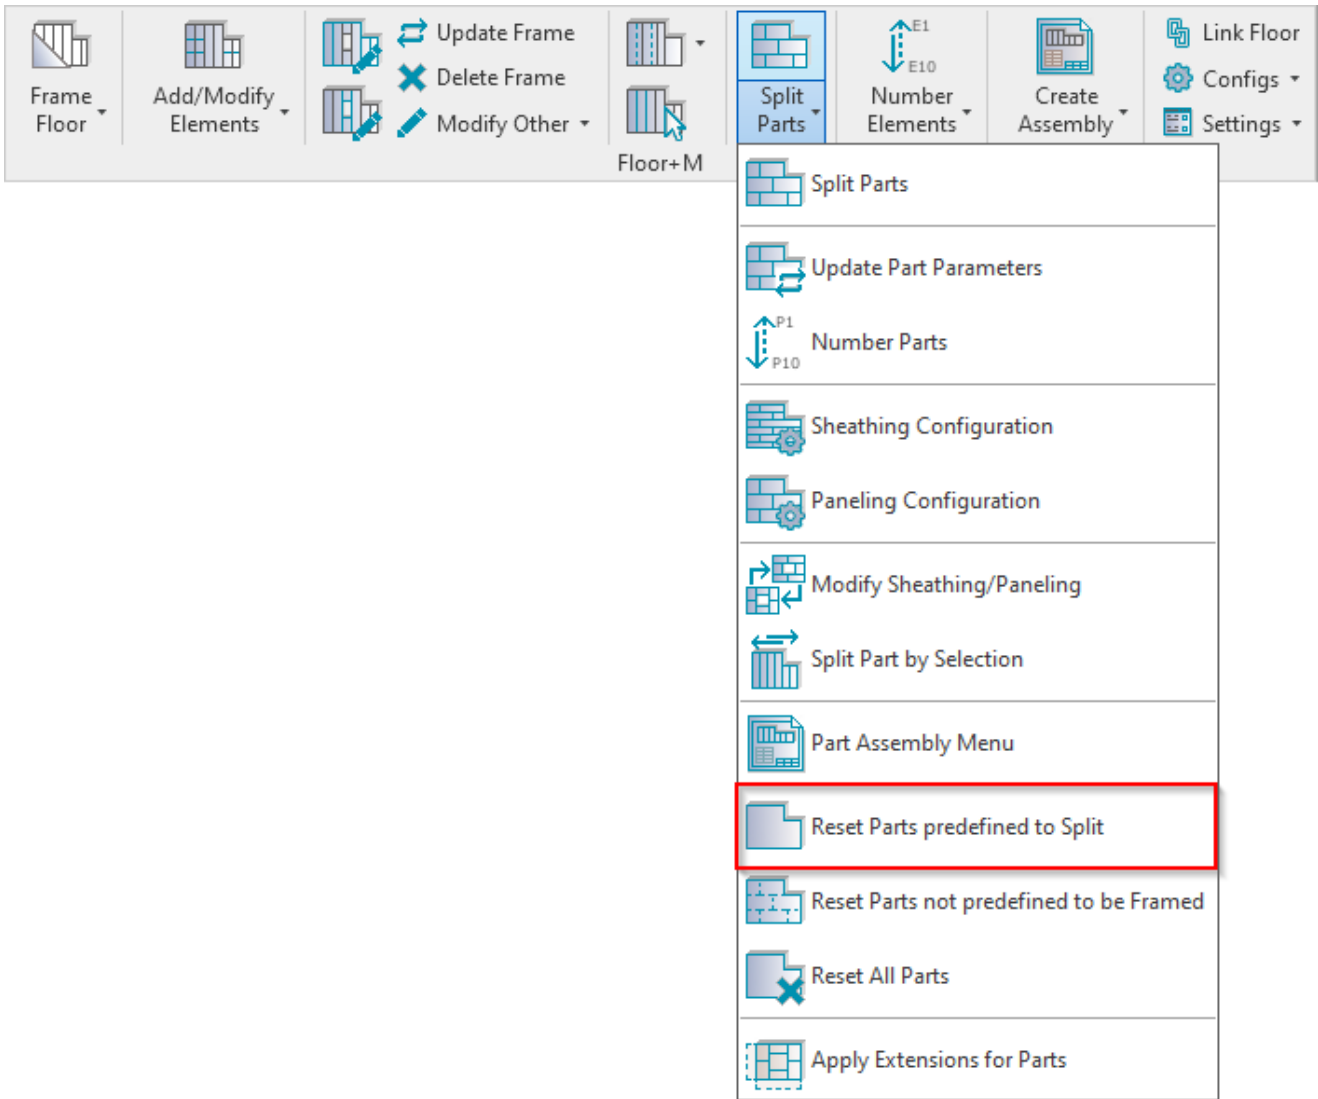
Frame Floor

Add/Modify Elements

Update Frame
Delete Frame
Modify Other

Floor+M

Split Parts

E1
E10
Number Elements

Create Assembly

Link Floor
Configs
Settings

Split Parts

Update Part Parameters

P1
P10
Number Parts

Sheathing Configuration

Paneling Configuration

Modify Sheathing/Paneling

Split Part by Selection

Part Assembly Menu

Reset Parts predefined to Split

Reset Parts not predefined to be Framed

Reset All Parts

Apply Extensions for Parts